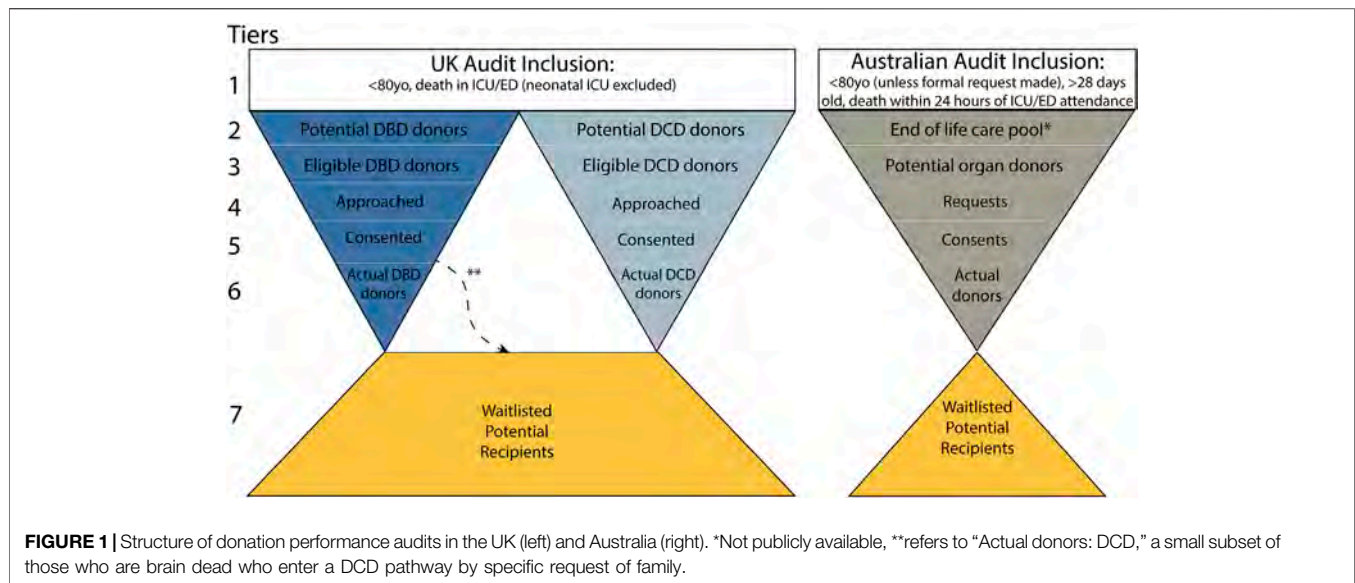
Tiers

1

2

3

4

5

6

7

UK Audit Inclusion:
<80yo, death in ICU/ED (neonatal ICU excluded)

Potential DBD donors

Eligible DBD donors

Approached

Consented

Actual DBD donors

**

Potential DCD donors

Eligible DCD donors

Approached

Consented

Actual DCD donors

Waitlisted Potential Recipients

Australian Audit Inclusion:
<80yo (unless formal request made), >28 days old, death within 24 hours of ICU/ED attendance

End of life care pool*

Potential organ donors

Requests

Consents

Actual donors

Waitlisted Potential Recipients

**FIGURE 1 |** Structure of donation performance audits in the UK (left) and Australia (right). *Not publicly available, **refers to "Actual donors: DCD," a small subset of those who are brain dead who enter a DCD pathway by specific request of family.